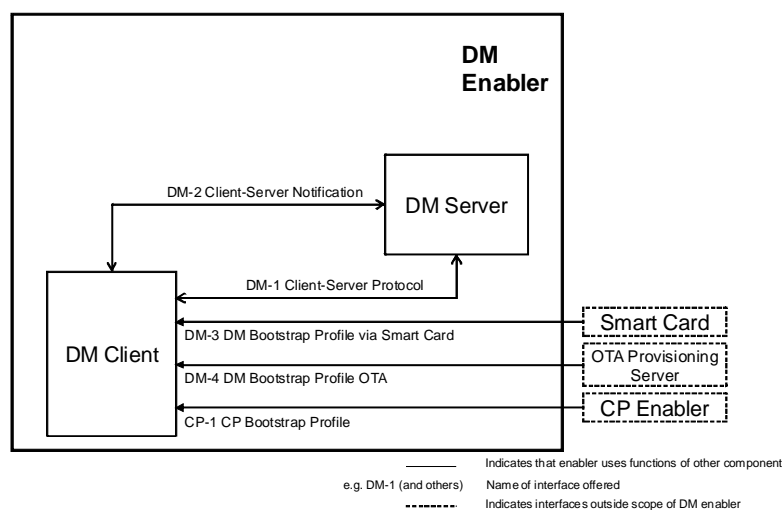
DM Enabler

DM-2 Client-Server Notification

DM Server

DM-1 Client-Server Protocol

DM Client

DM-3 DM Bootstrap Profile via Smart Card

Smart Card

DM-4 DM Bootstrap Profile OTA

OTA Provisioning Server

CP-1 CP Bootstrap Profile

CP Enabler

Indicates that enabler uses functions of other component

e.g. DM-1 (and others) Name of interface offered

Indicates interfaces outside scope of DM enabler